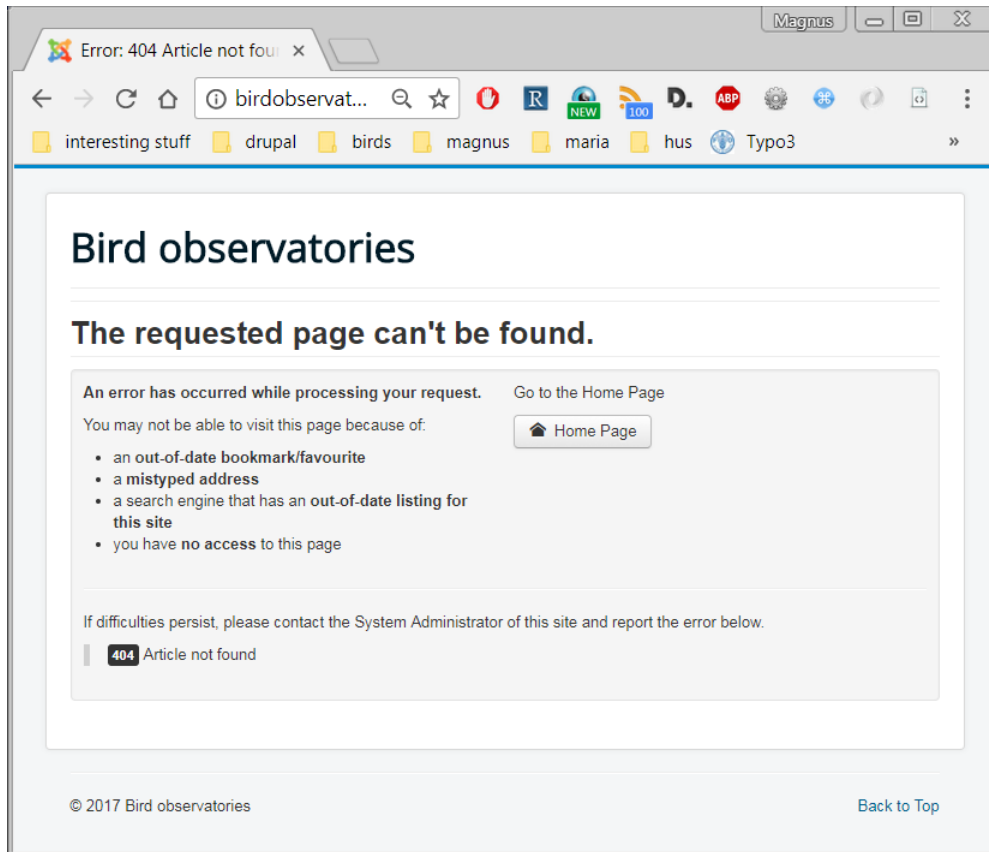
Magnus

Error: 404 Article not fou ×

birdobservat...

NEW 100 D. ABP

interesting stuff drupal birds magnus maria hus Typo3 »

Bird observatories

The requested page can't be found.

**An error has occurred while processing your request.**

You may not be able to visit this page because of:

- an **out-of-date bookmark/favourite**
- a **mistyped address**
- a search engine that has an **out-of-date listing for this site**
- you have **no access** to this page

Go to the Home Page

Home Page

If difficulties persist, please contact the System Administrator of this site and report the error below.

404 Article not found

© 2017 Bird observatories

Back to Top